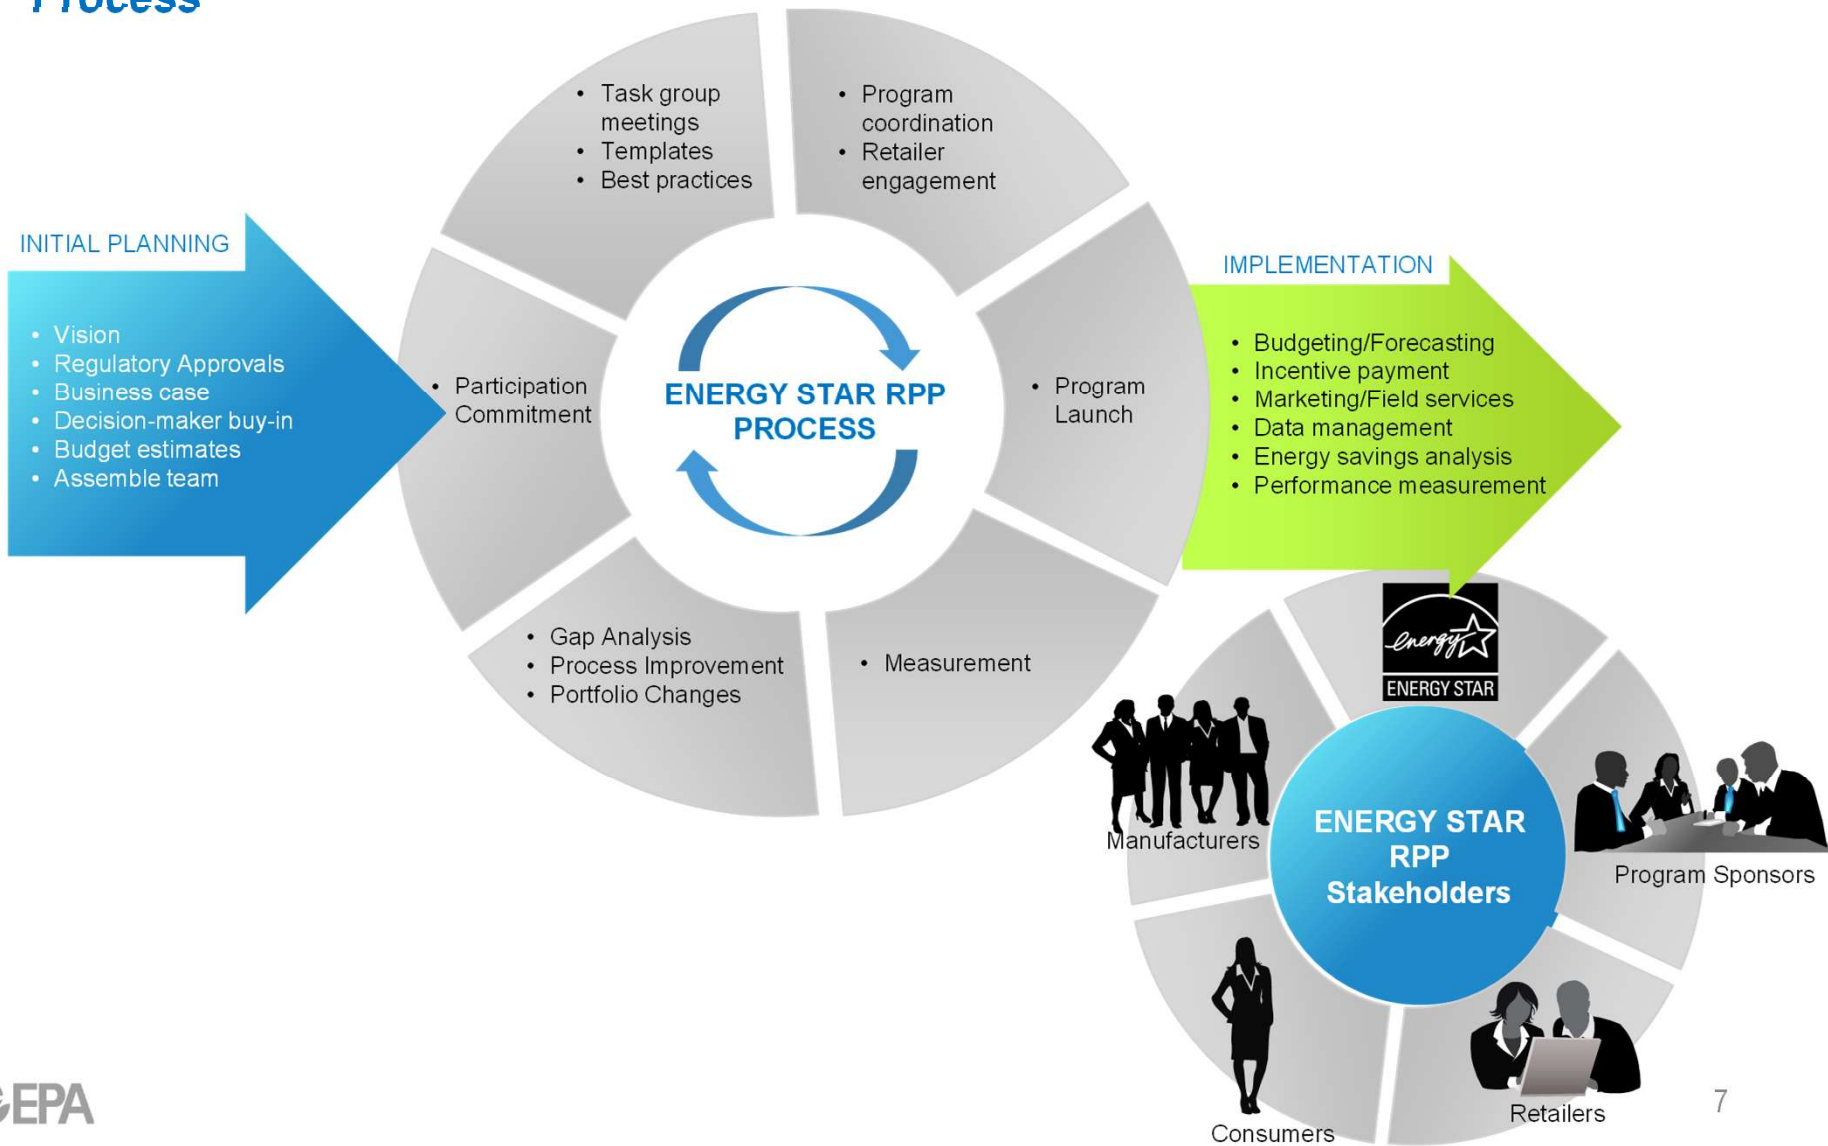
Process

INITIAL PLANNING

- Vision
- Regulatory Approvals
- Business case
- Decision-maker buy-in
- Budget estimates
- Assemble team

- Task group meetings
- Templates
- Best practices

- Program coordination
- Retailer engagement

- Participation Commitment

ENERGY STAR RPP PROCESS

- Program Launch

- Gap Analysis
- Process Improvement
- Portfolio Changes

- Measurement

IMPLEMENTATION

- Budgeting/Forecasting
- Incentive payment
- Marketing/Field services
- Data management
- Energy savings analysis
- Performance measurement

energy ENERGY STAR

ENERGY STAR RPP Stakeholders

Manufacturers

Program Sponsors

Consumers

Retailers

EPA

7